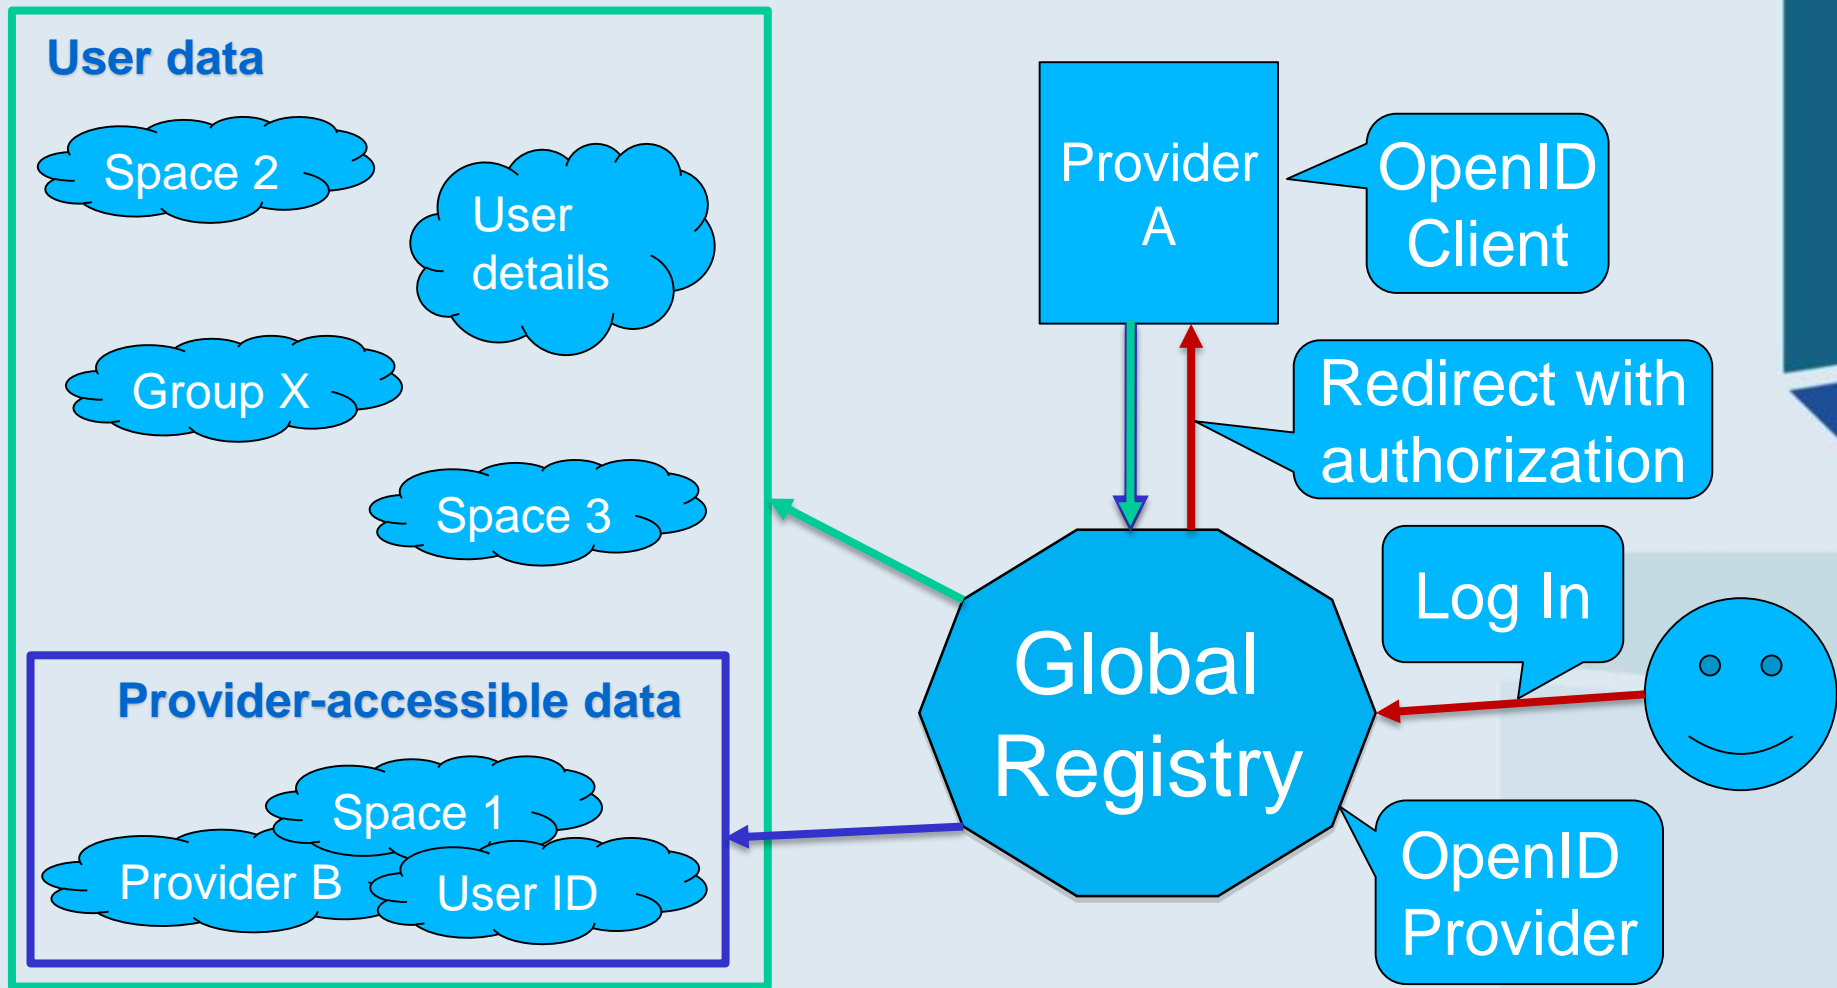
User data

Space 2

User details

Group X

Space 3

Provider-accessible data

Space 1

Provider B

User ID

Provider A

OpenID Client

Redirect with authorization

Log In

Global Registry

OpenID Provider